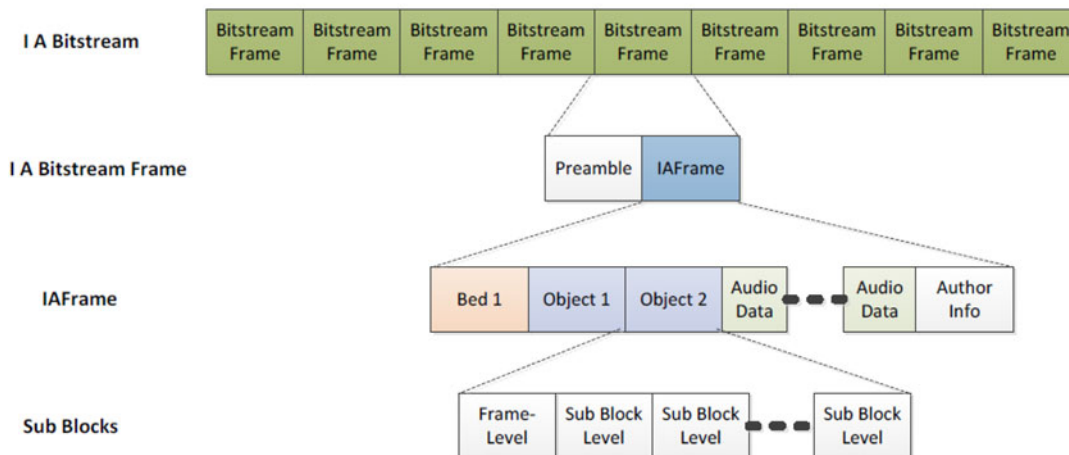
I A Bitstream

| Bitstream Frame | Bitstream Frame | Bitstream Frame | Bitstream Frame | Bitstream Frame | Bitstream Frame | Bitstream Frame | Bitstream Frame | Bitstream Frame |
|---|---|---|---|---|---|---|---|---|

I A Bitstream Frame

| Preamble | IAFrame |
|---|---|

IAFrame

| Bed 1 | Object 1 | Object 2 | Audio Data | Audio Data | Author Info |
|---|---|---|---|---|---|

Sub Blocks

| Frame-Level | Sub Block Level | Sub Block Level | Sub Block Level |
|---|---|---|---|